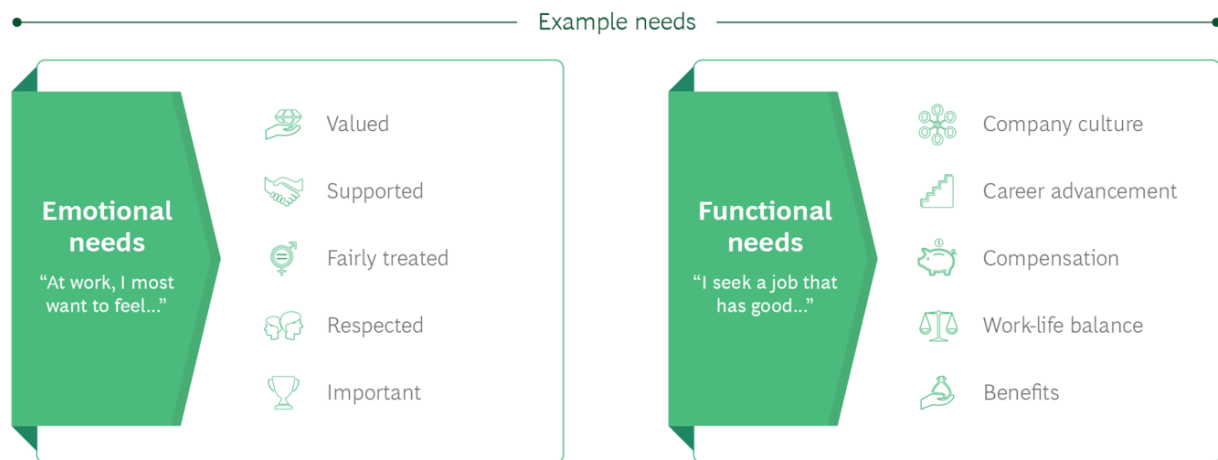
Example needs

Emotional needs

“At work, I most want to feel…”

Valued

Supported

Fairly treated

Respected

Important

Functional needs

“I seek a job that has good…”

Company culture

Career advancement

Compensation

Work-life balance

Benefits